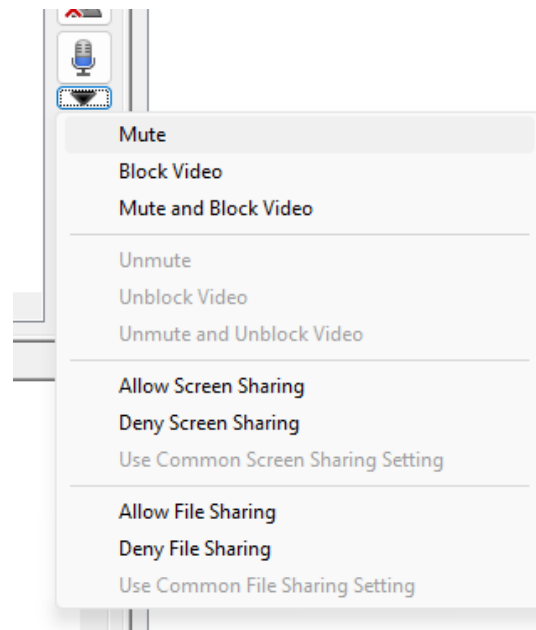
Mute
Block Video
Mute and Block Video

Unmute
Unblock Video
Unmute and Unblock Video

Allow Screen Sharing
Deny Screen Sharing
Use Common Screen Sharing Setting

Allow File Sharing
Deny File Sharing
Use Common File Sharing Setting